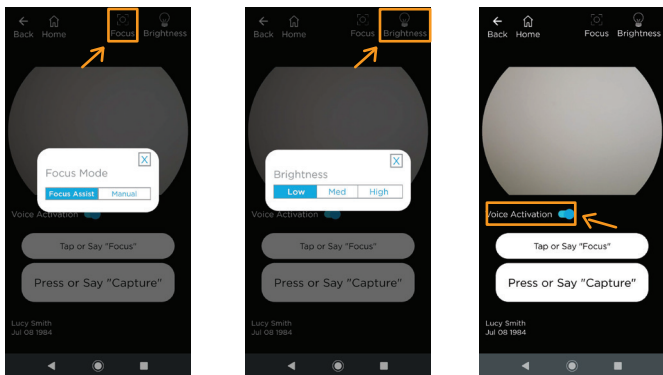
Back Home Focus Brightness

Focus Mode
X
Focus Assist Manual

Voice Activation

Tap or Say "Focus"

Press or Say "Capture"

Lucy Smith
Jul 08 1984

Back Home Focus Brightness

Brightness
X
Low Med High

Voice Activation

Tap or Say "Focus"

Press or Say "Capture"

Lucy Smith
Jul 08 1984

Back Home Focus Brightness

Voice Activation

Tap or Say "Focus"

Press or Say "Capture"

Lucy Smith
Jul 08 1984